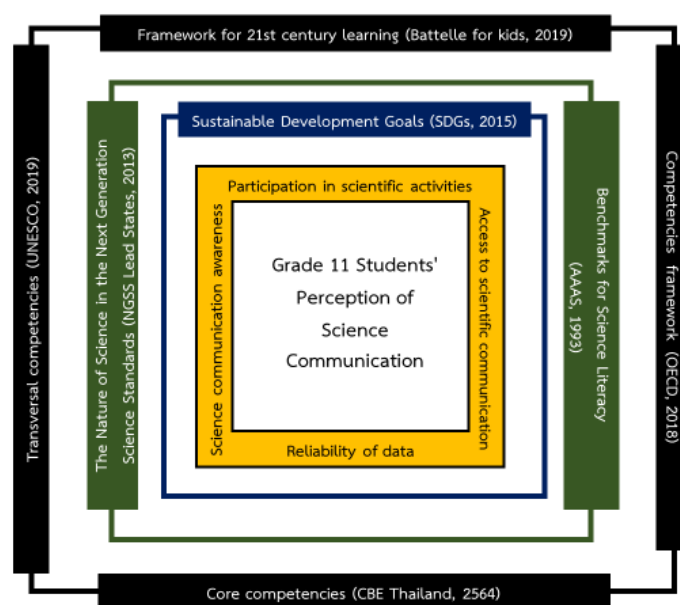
Framework for 21st century learning (Battelle for kids, 2019)

Transversal competencies (UNESCO, 2019)

The Nature of Science in the Next Generation Science Standards (NGSS Lead States, 2013)

Sustainable Development Goals (SDGs, 2015)

Participation in scientific activities

Science communication awareness

Grade 11 Students' Perception of Science Communication

Access to scientific communication

Reliability of data

Benchmarks for Science Literacy (AAAS, 1993)

Competencies framework (OECD, 2018)

Core competencies (CBE Thailand, 2564)